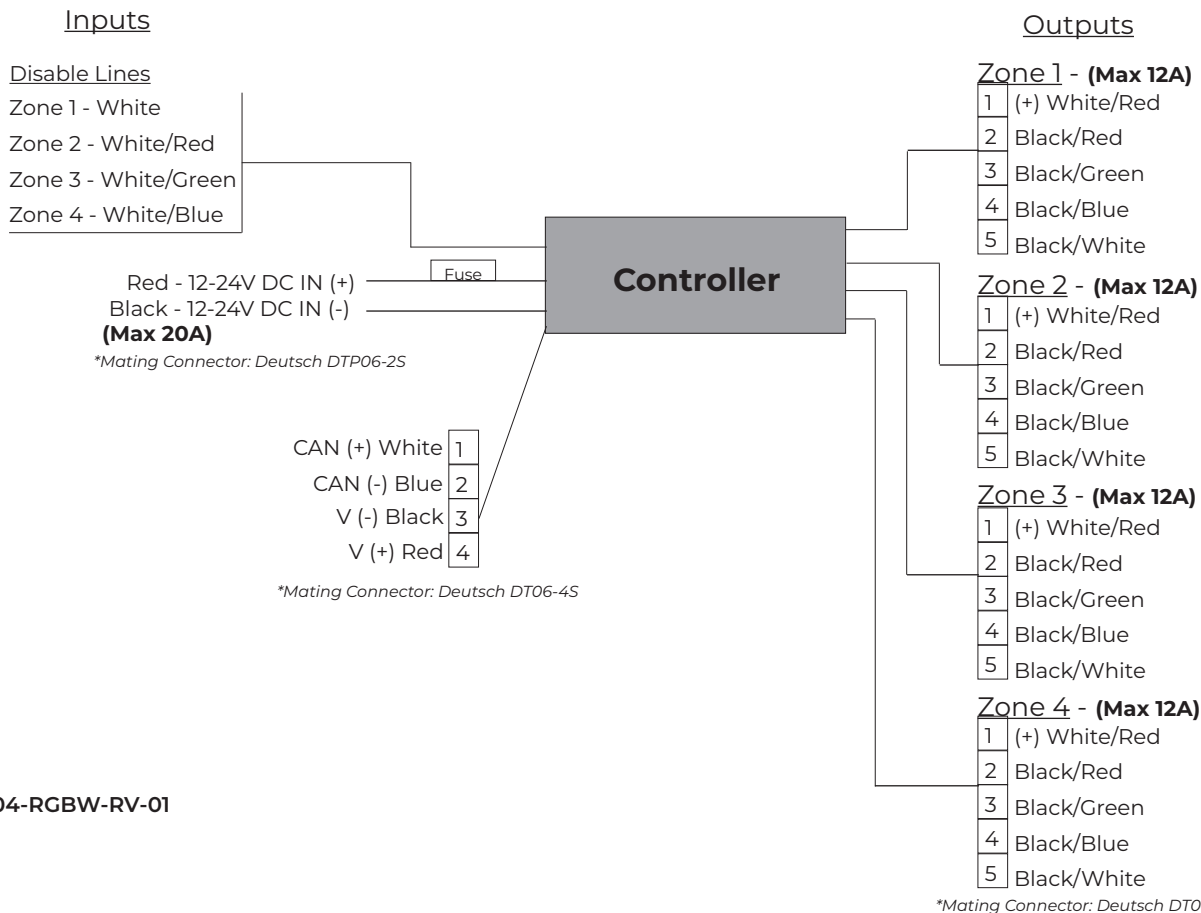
Inputs

Disable Lines
Zone 1 - White
Zone 2 - White/Red
Zone 3 - White/Green
Zone 4 - White/Blue

Red - 12-24V DC IN (+)
Black - 12-24V DC IN (-)
**(Max 20A)**
*\*Mating Connector: Deutsch DTP06-2S*

Fuse

Controller

CAN (+) White 1
CAN (-) Blue 2
V (-) Black 3
V (+) Red 4

*\*Mating Connector: Deutsch DT06-4S*

04-RGBW-RV-01

Outputs

Zone 1 - **(Max 12A)**
1 (+) White/Red
2 Black/Red
3 Black/Green
4 Black/Blue
5 Black/White

Zone 2 - **(Max 12A)**
1 (+) White/Red
2 Black/Red
3 Black/Green
4 Black/Blue
5 Black/White

Zone 3 - **(Max 12A)**
1 (+) White/Red
2 Black/Red
3 Black/Green
4 Black/Blue
5 Black/White

Zone 4 - **(Max 12A)**
1 (+) White/Red
2 Black/Red
3 Black/Green
4 Black/Blue
5 Black/White

*\*Mating Connector: Deutsch DT0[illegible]*